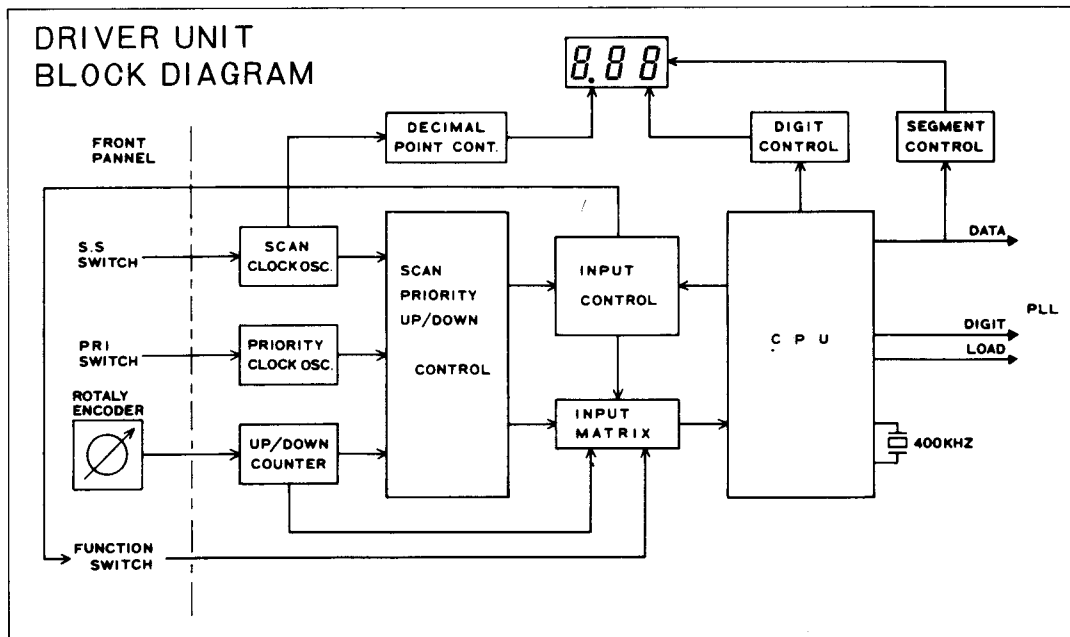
DRIVER UNIT
BLOCK DIAGRAM

8.88

DECIMAL POINT CONT.

DIGIT CONTROL

SEGMENT CONTROL

FRONT PANNEL

S.S SWITCH

SCAN CLOCK OSC.

SCAN PRIORITY UP/DOWN CONTROL

INPUT CONTROL

C P U

DATA

DIGIT

LOAD

PLL

PRI SWITCH

PRIORITY CLOCK OSC.

ROTALY ENCODER

UP/DOWN COUNTER

INPUT MATRIX

400KHZ

FUNCTION SWITCH